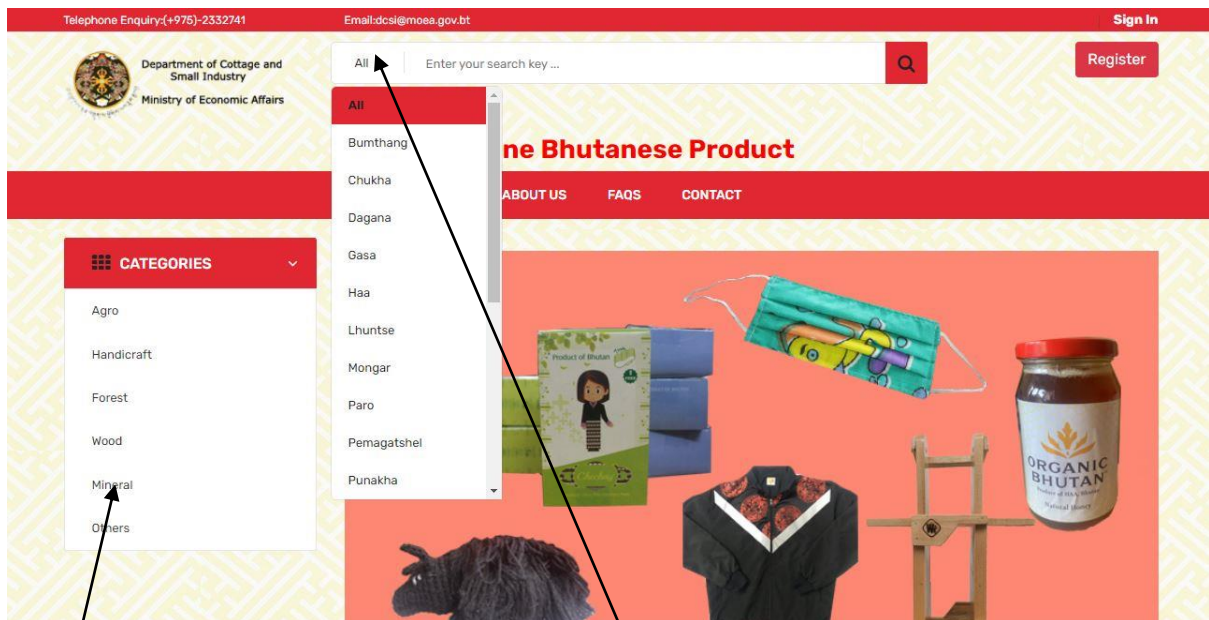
Telephone Enquiry:(+975)-2332741 Email:dcsi@moea.gov.bt Sign In

Department of Cottage and Small Industry
Ministry of Economic Affairs

All Enter your search key ...

Register

All
Bumthang
Chukha
Dagana
Gasa
Haa
Lhuntse
Mongar
Paro
Pemagatshel
Punakha

ne Bhutanese Product

ABOUT US FAQS CONTACT

CATEGORIES

Agro
Handicraft
Forest
Wood
Mineral
Others

Product of Bhutan

ORGANIC BHUTAN